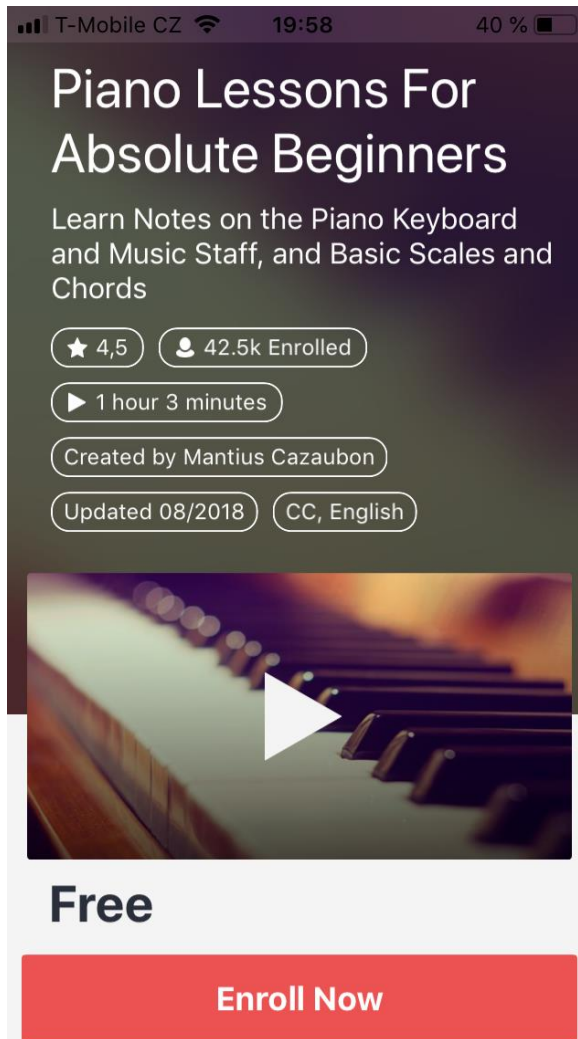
T-Mobile CZ 19:58 40 %

Piano Lessons For Absolute Beginners

Learn Notes on the Piano Keyboard and Music Staff, and Basic Scales and Chords

4,5

42.5k Enrolled

1 hour 3 minutes

Created by Mantius Cazaubon

Updated 08/2018

CC, English

Free

Enroll Now